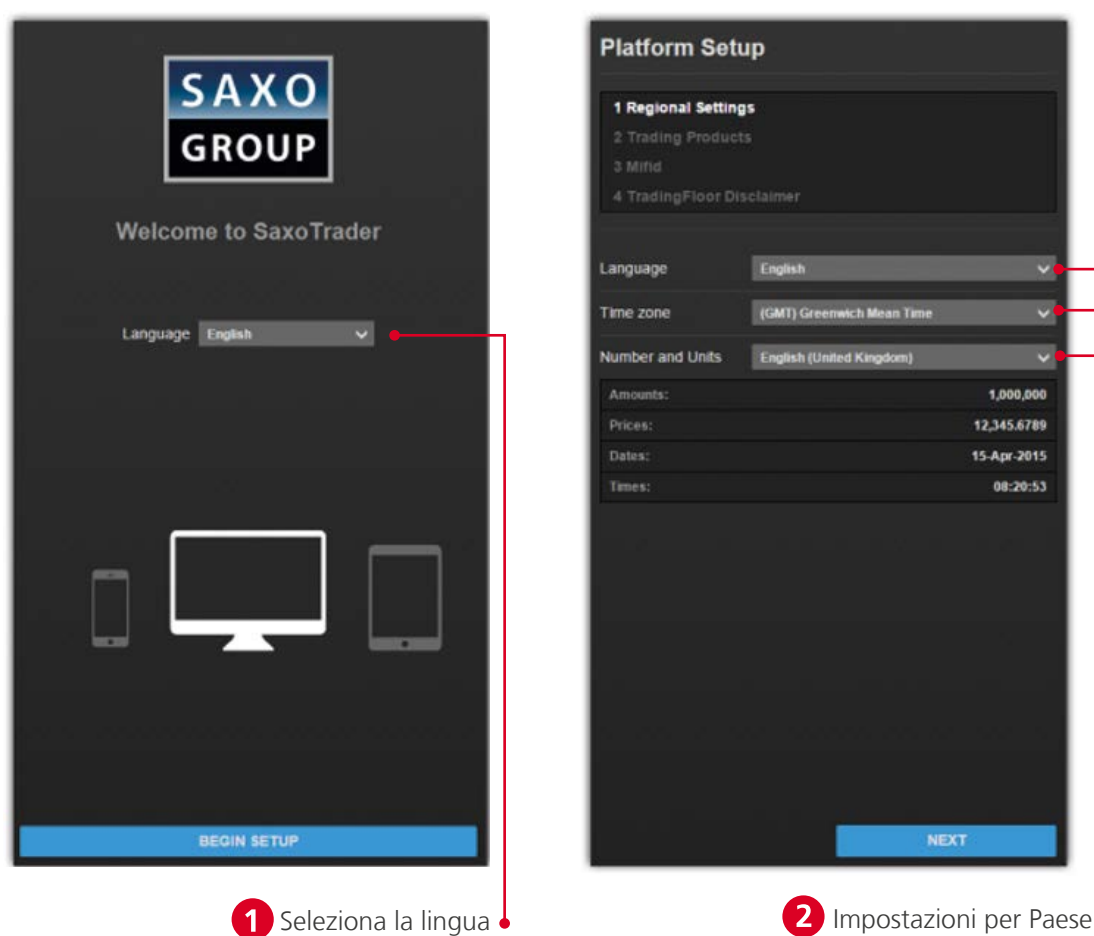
SAXO GROUP

Welcome to SaxoTrader

Language English

BEGIN SETUP

Platform Setup

1 Regional Settings
2 Trading Products
3 Mifid
4 TradingFloor Disclaimer

Language English
Time zone (GMT) Greenwich Mean Time
Number and Units English (United Kingdom)

| Amounts: | 1,000,000 |
|---|---|
| Prices: | 12,345.6789 |
| Dates: | 15-Apr-2015 |
| Times: | 08:20:53 |

NEXT

1 Seleziona la lingua

2 Impostazioni per Paese